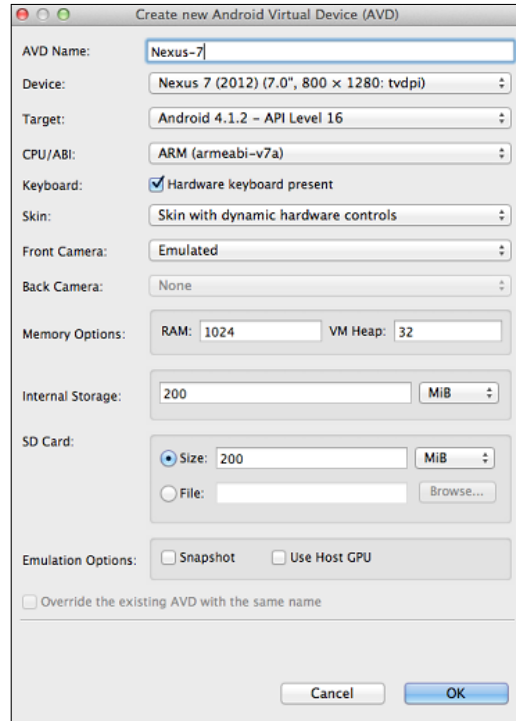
Create new Android Virtual Device (AVD)

AVD Name: Nexus-7

Device: Nexus 7 (2012) (7.0", 800 × 1280: tvdpi)

Target: Android 4.1.2 – API Level 16

CPU/ABI: ARM (armeabi-v7a)

Keyboard: Hardware keyboard present

Skin: Skin with dynamic hardware controls

Front Camera: Emulated

Back Camera: None

Memory Options: RAM: 1024 VM Heap: 32

Internal Storage: 200 MiB

SD Card:
Size: 200 MiB
File: Browse...

Emulation Options: Snapshot Use Host GPU

Override the existing AVD with the same name

Cancel OK